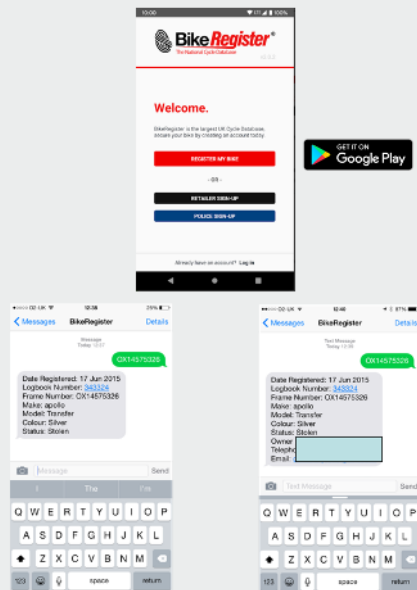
10:00 100%

BikeRegister®
The National Cycle Database

Welcome.

BikeRegister is the largest UK Cycle Database. Secure your Bike by creating an account today.

REGISTER MY BIKE

- OR -

RETAILER SIGN-UP

POLICE SIGN-UP

Already have an account? Log in

GET IT ON
Google Play

O2-UK 12:35 29%
< Messages BikeRegister Details

Message
Today 12:07

OX14575326

Date Registered: 17 Jun 2015
Logbook Number: 343324
Frame Number: OX14575326
Make: apollo
Model: Transfer
Colour: Silver
Status: Stolen

Message Send

I The I'm

Q W E R T Y U I O P
A S D F G H J K L
Z X C V B N M
123 space return

O2-UK 12:40 87%
< Messages BikeRegister Details

Text Message
Today 12:39

OX14575326

Date Registered: 17 Jun 2015
Logbook Number: 343324
Frame Number: OX14575326
Make: apollo
Model: Transfer
Colour: Silver
Status: Stolen
Owner
Telepho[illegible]
Email

Text Message Send

Q W E R T Y U I O P
A S D F G H J K L
Z X C V B N M
123 space return